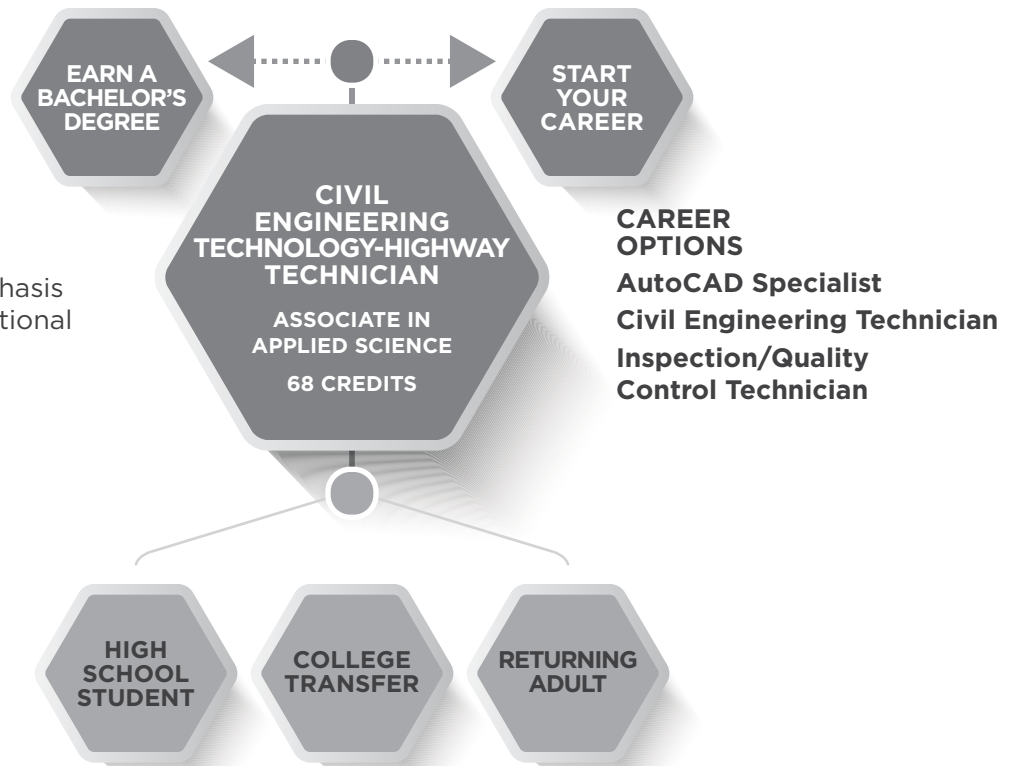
EARN A BACHELOR'S DEGREE

START YOUR CAREER

hasis
tional

CIVIL ENGINEERING TECHNOLOGY-HIGHWAY TECHNICIAN

ASSOCIATE IN APPLIED SCIENCE

68 CREDITS

CAREER OPTIONS

AutoCAD Specialist

Civil Engineering Technician

Inspection/Quality Control Technician

HIGH SCHOOL STUDENT

COLLEGE TRANSFER

RETURNING ADULT